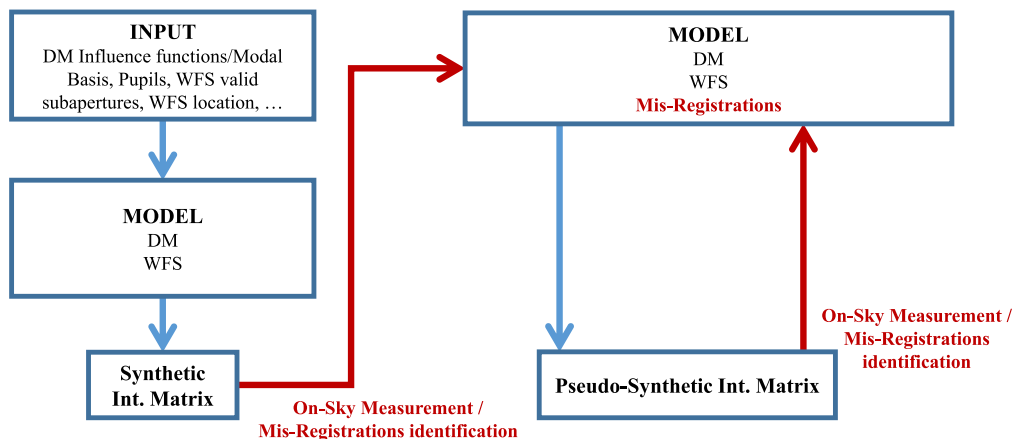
INPUT
DM Influence functions/Modal Basis, Pupils, WFS valid subapertures, WFS location, …

MODEL
DM
WFS

Synthetic Int. Matrix

On-Sky Measurement / Mis-Registrations identification

MODEL
DM
WFS
Mis-Registrations

Pseudo-Synthetic Int. Matrix

On-Sky Measurement / Mis-Registrations identification